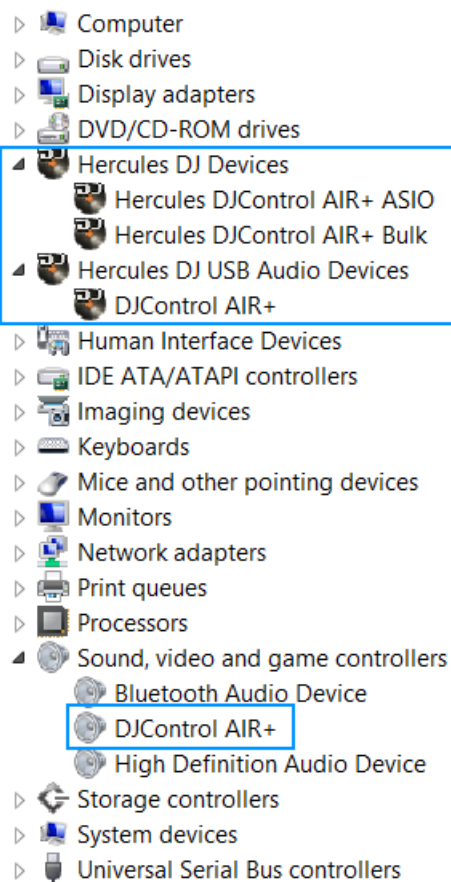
Computer
Disk drives
Display adapters
DVD/CD-ROM drives
Hercules DJ Devices
Hercules DJControl AIR+ ASIO
Hercules DJControl AIR+ Bulk
Hercules DJ USB Audio Devices
DJControl AIR+
Human Interface Devices
IDE ATA/ATAPI controllers
Imaging devices
Keyboards
Mice and other pointing devices
Monitors
Network adapters
Print queues
Processors
Sound, video and game controllers
Bluetooth Audio Device
DJControl AIR+
High Definition Audio Device
Storage controllers
System devices
Universal Serial Bus controllers